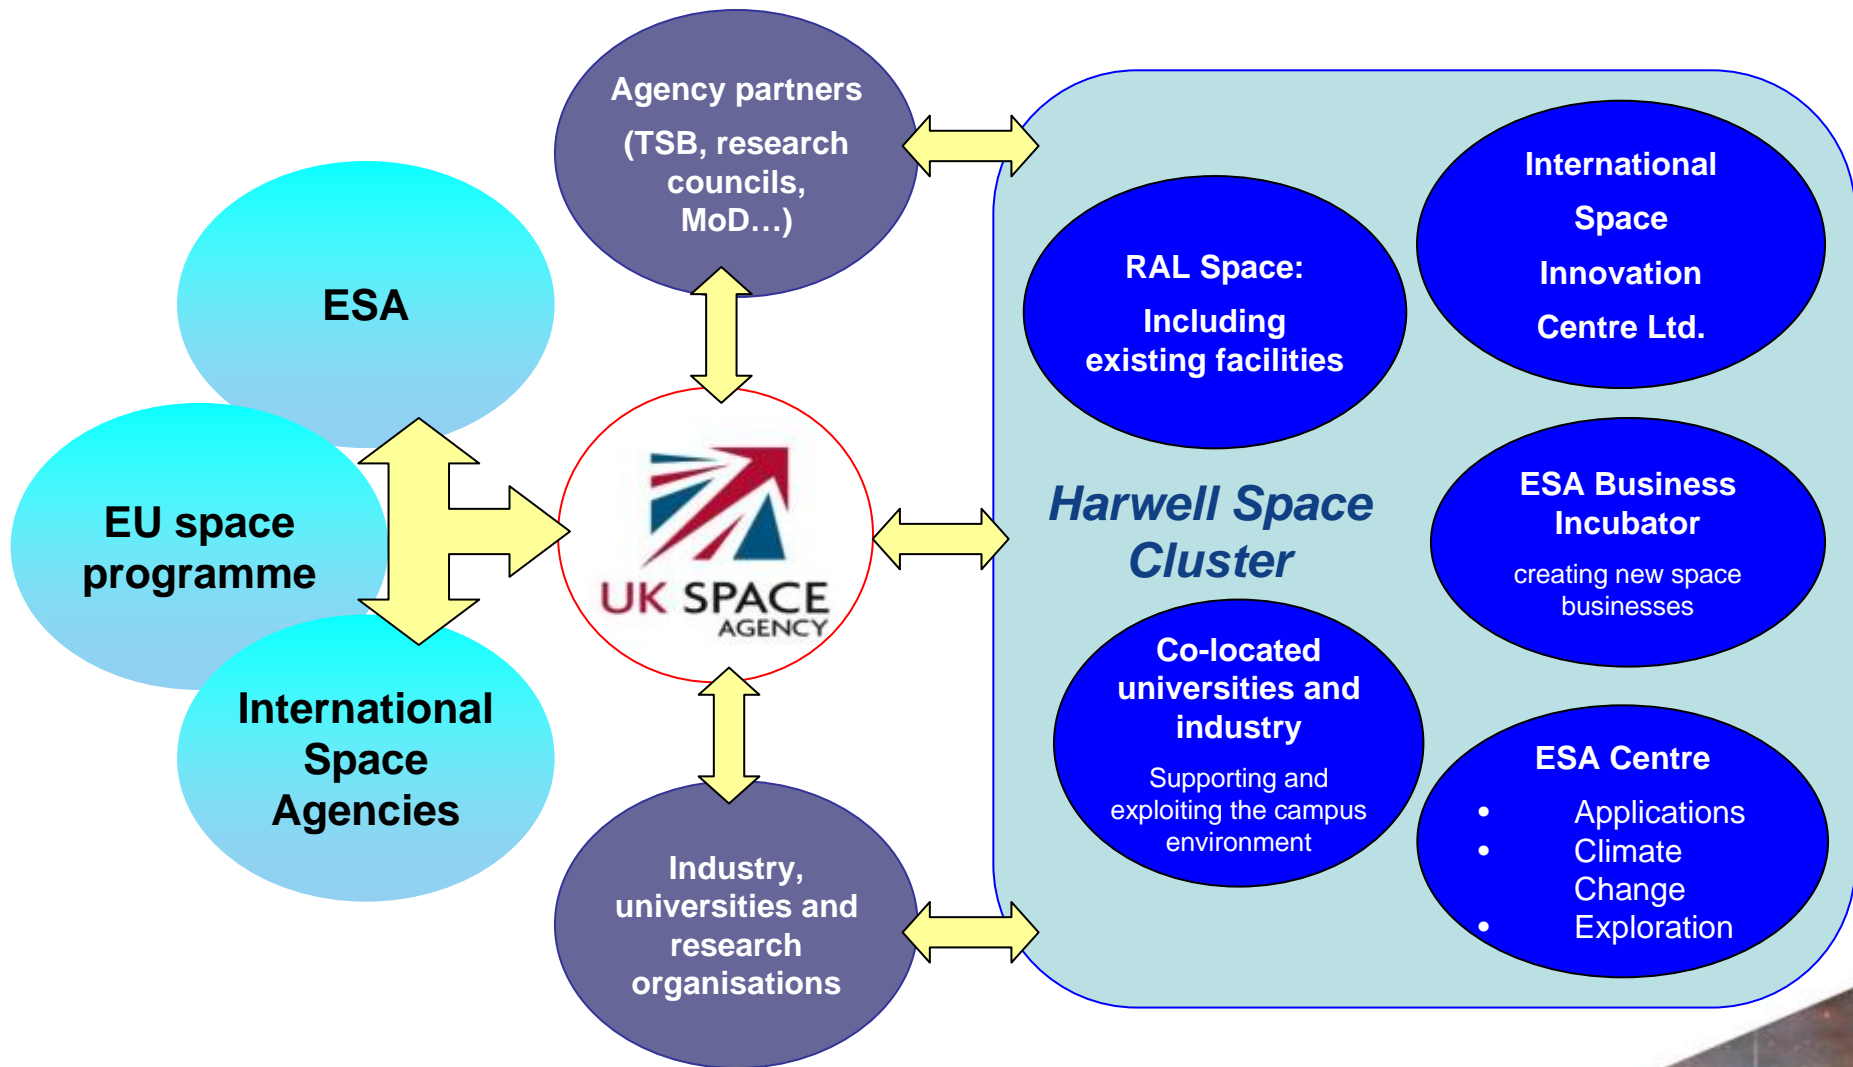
Agency partners
(TSB, research councils, MoD…)

ESA

EU space programme

International Space Agencies

UK SPACE AGENCY

Industry, universities and research organisations

Harwell Space Cluster

RAL Space:
Including existing facilities

International Space Innovation Centre Ltd.

ESA Business Incubator
creating new space businesses

Co-located universities and industry
Supporting and exploiting the campus environment

ESA Centre
• Applications
• Climate Change
• Exploration